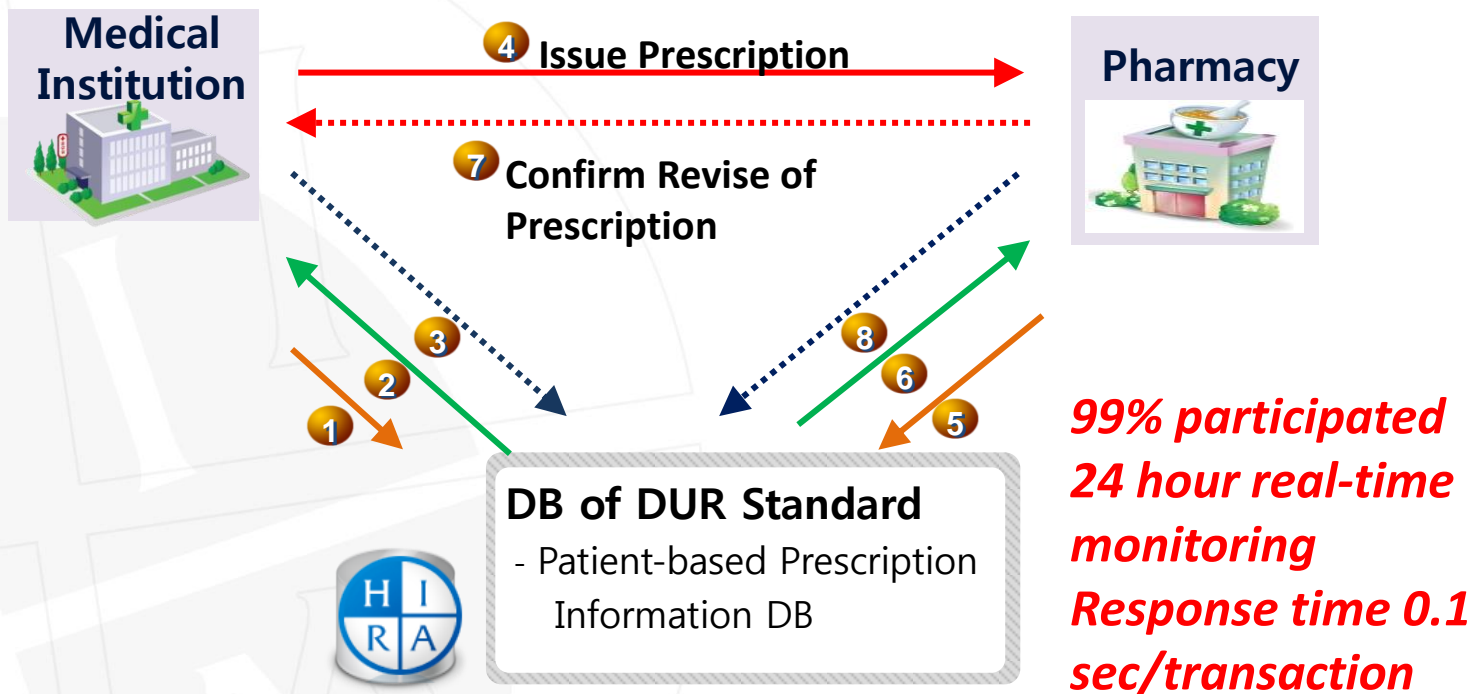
Medical Institution

4 Issue Prescription

Pharmacy

7 Confirm Revise of Prescription

3

8

2

6

1

5

DB of DUR Standard
- Patient-based Prescription Information DB

H I R A

99% participated
24 hour real-time monitoring
Response time 0.1 sec/transaction